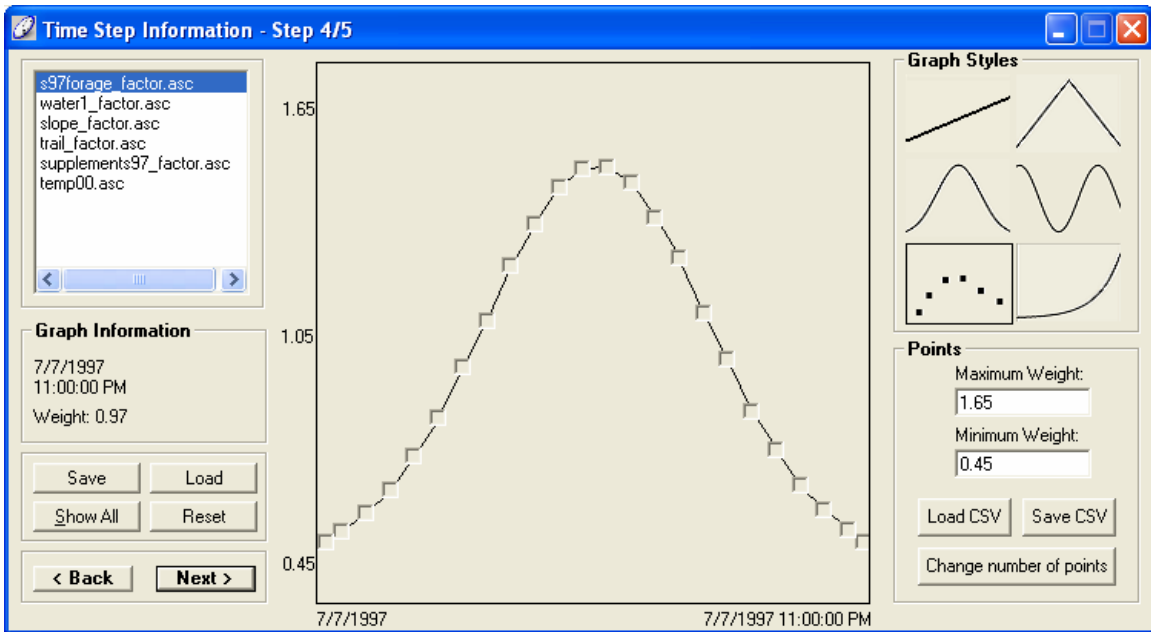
Time Step Information - Step 4/5

s97forage_factor.asc
water1_factor.asc
slope_factor.asc
trail_factor.asc
supplements97_factor.asc
temp00.asc

Graph Information
7/7/1997
11:00:00 PM
Weight: 0.97

Save
Load
Show All
Reset

< Back
Next >

1.65
1.05
0.45
7/7/1997
7/7/1997 11:00:00 PM

Graph Styles

Points
Maximum Weight:
1.65
Minimum Weight:
0.45
Load CSV
Save CSV
Change number of points